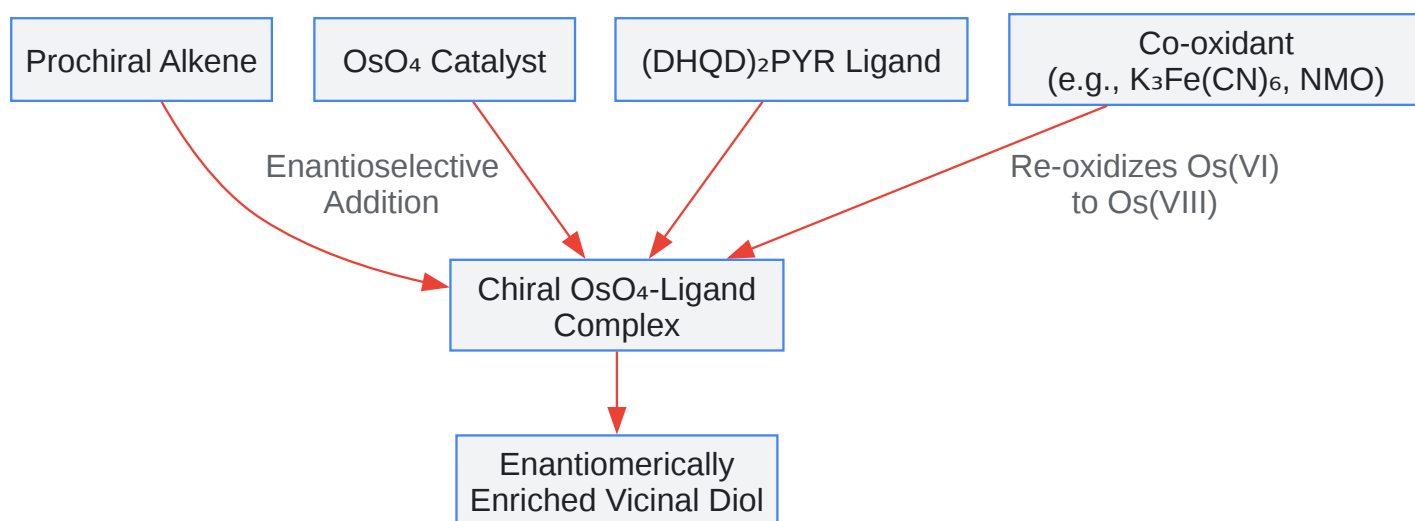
Prochiral Alkene

$OsO_4$ Catalyst

$(DHQD)_2PYR$ Ligand

Co-oxidant (e.g., $K_3Fe(CN)_6$, NMO)

Enantioselective Addition

Re-oxidizes Os(VI) to Os(VIII)

Chiral $OsO_4$-Ligand Complex

Enantiomerically Enriched Vicinal Diol